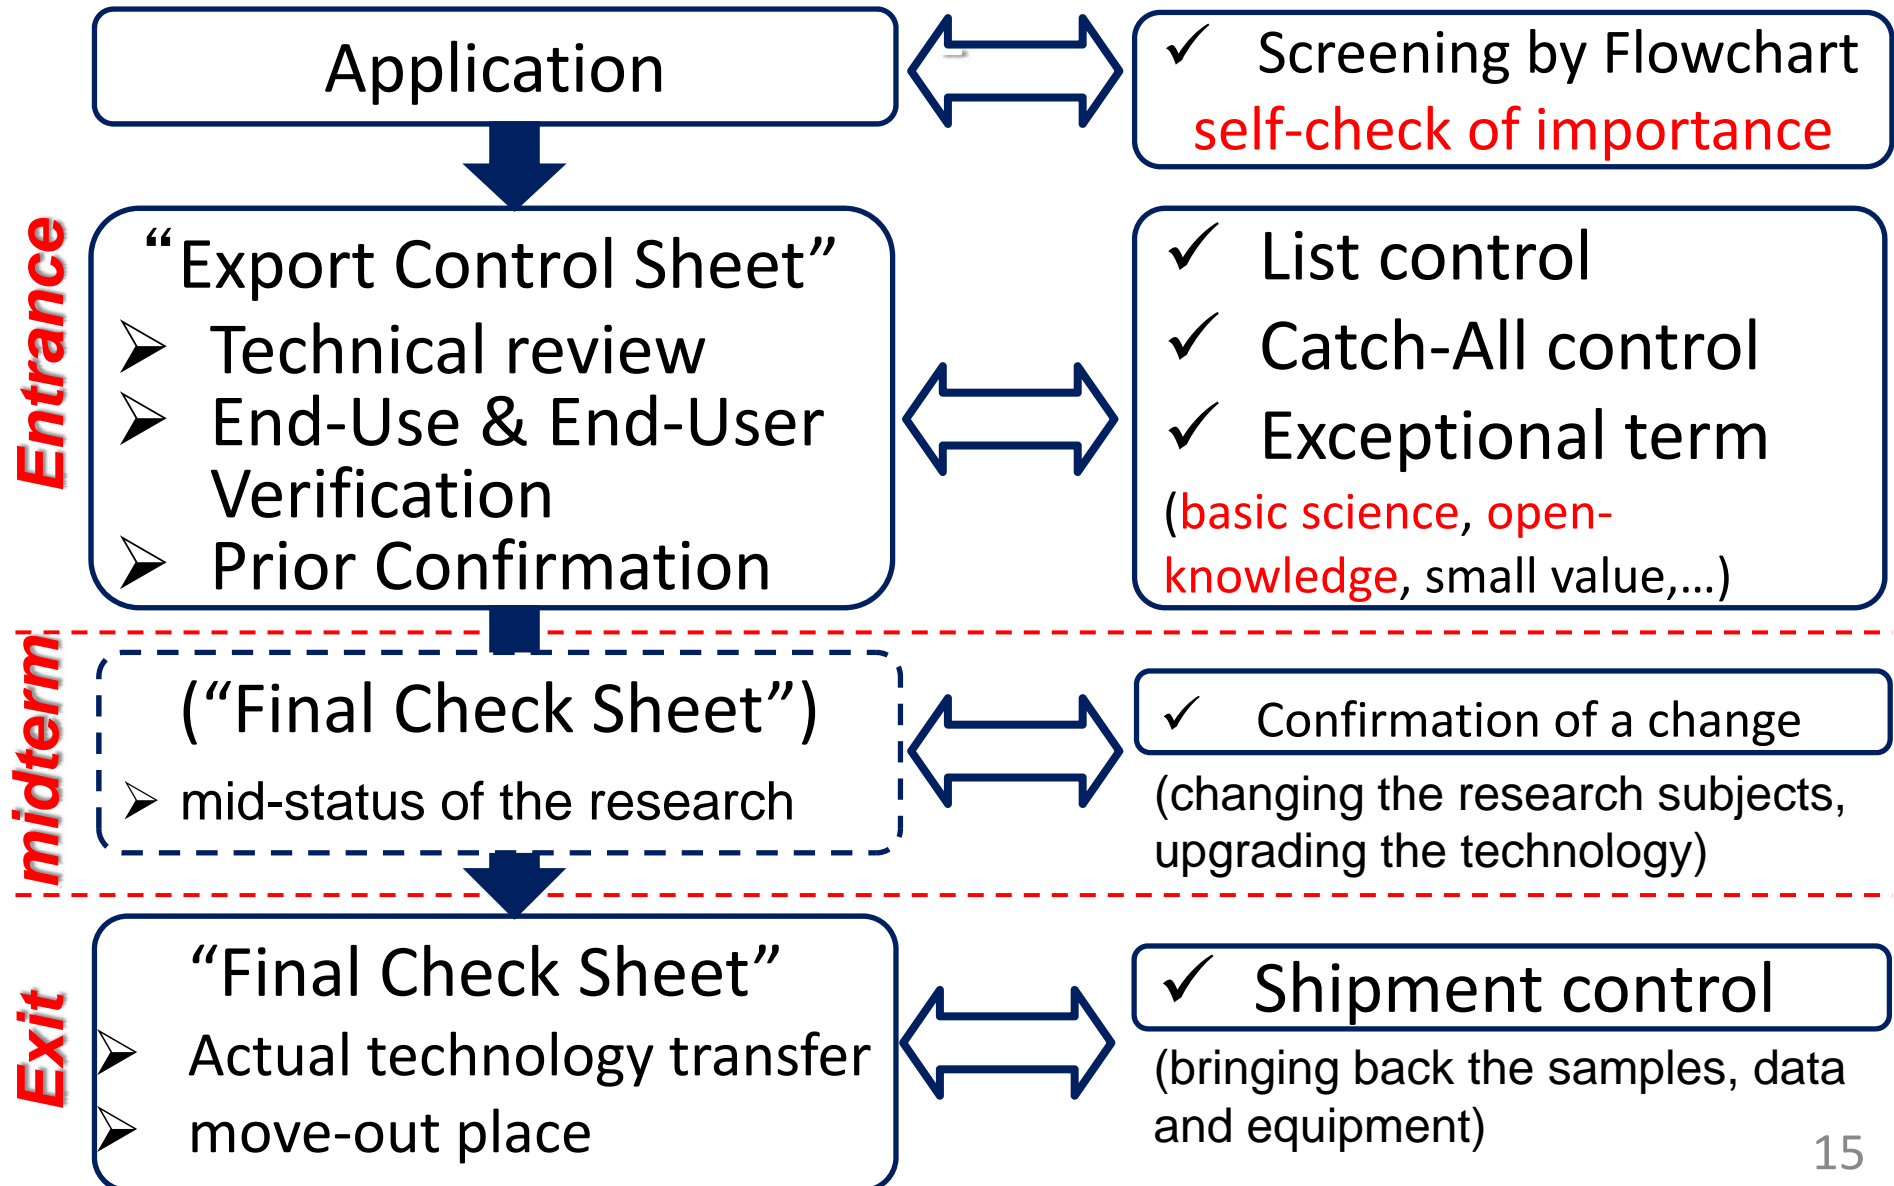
Application

✓ Screening by Flowchart
self-check of importance

Entrance

“Export Control Sheet”
➢ Technical review
➢ End-Use & End-User Verification
➢ Prior Confirmation

✓ List control
✓ Catch-All control
✓ Exceptional term
(basic science, open-knowledge, small value,…)

midterm

(“Final Check Sheet”)
➢ mid-status of the research

✓ Confirmation of a change
(changing the research subjects, upgrading the technology)

Exit

“Final Check Sheet”
➢ Actual technology transfer
➢ move-out place

✓ Shipment control
(bringing back the samples, data and equipment)

15